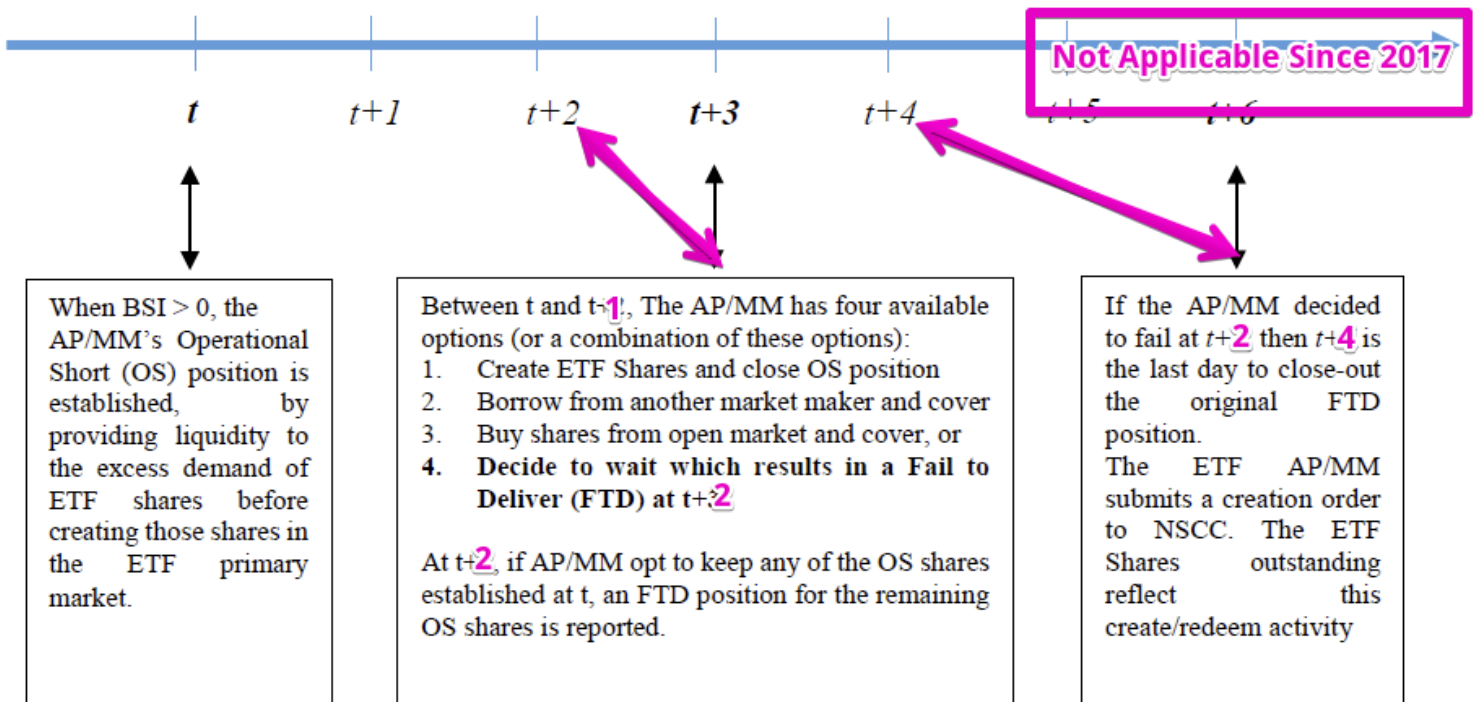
Not Applicable Since 2017

t t+1 t+2 t+3 t+4 t+5 t+6

When BSI > 0, the AP/MM's Operational Short (OS) position is established, by providing liquidity to the excess demand of ETF shares before creating those shares in the ETF primary market.

Between t and t+1, The AP/MM has four available options (or a combination of these options):
1. Create ETF Shares and close OS position
2. Borrow from another market maker and cover
3. Buy shares from open market and cover, or
**4. Decide to wait which results in a Fail to Deliver (FTD) at t+2**

At t+2, if AP/MM opt to keep any of the OS shares established at t, an FTD position for the remaining OS shares is reported.

If the AP/MM decided to fail at t+2 then t+4 is the last day to close-out the original FTD position.
The ETF AP/MM submits a creation order to NSCC. The ETF Shares outstanding reflect this create/redeem activity